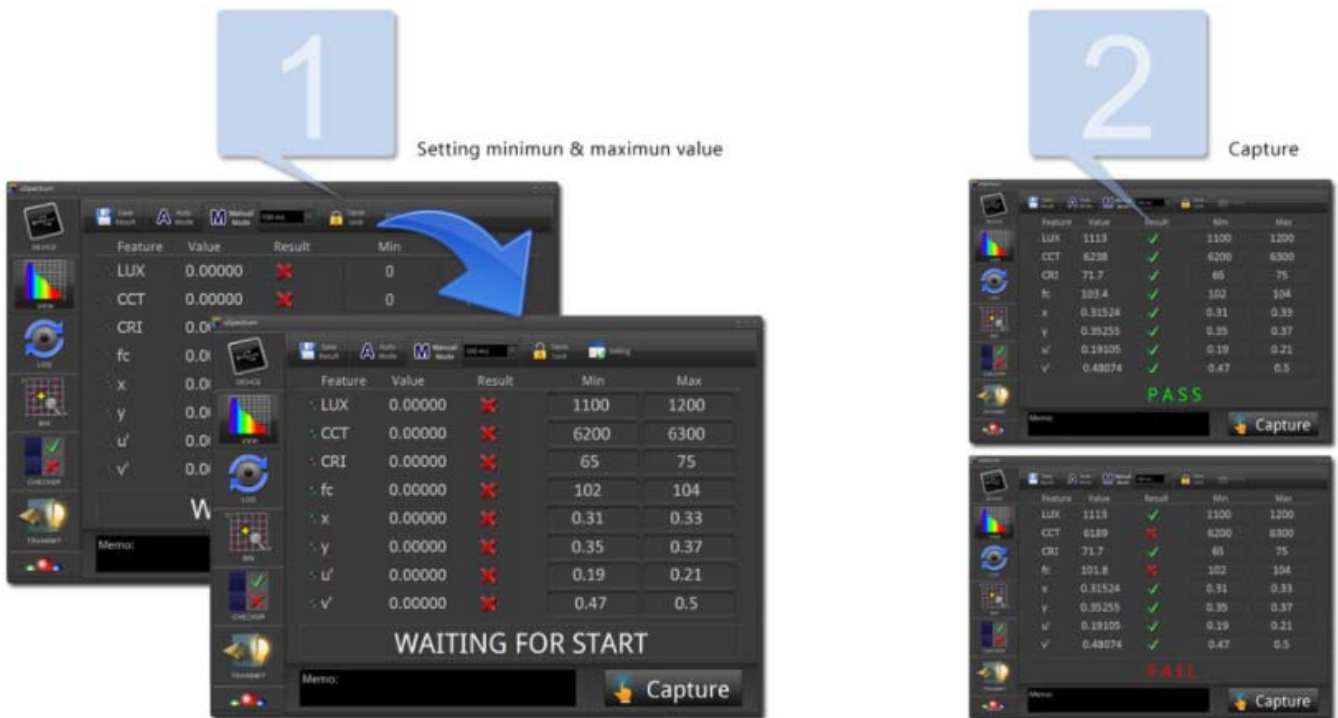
1

Setting minimun & maximun value

2

Capture

uSpectrum

Save Result | Auto Mode | Manual Mode | 100 ms | Data Lock

DEVICE

VIEW

LOG

BIN

CHECKER

TRANSMIT

| Feature | Value | Result | Min |
|---|---|---|---|
| LUX | 0.00000 | ✗ | 0 |
| CCT | 0.00000 | ✗ | 0 |
| CRI | 0.0 | | |
| fc | 0.0 | | |
| x | 0.0 | | |
| y | 0.0 | | |
| u' | 0.0 | | |
| v' | 0.0 | | |

W

Memo:

uSpectrum

Save Result | Auto Mode | Manual Mode | 100 ms | Data Lock | Setting

DEVICE

VIEW

LOG

BIN

CHECKER

TRANSMIT

| Feature | Value | Result | Min | Max |
|---|---|---|---|---|
| LUX | 0.00000 | ✗ | 1100 | 1200 |
| CCT | 0.00000 | ✗ | 6200 | 6300 |
| CRI | 0.00000 | ✗ | 65 | 75 |
| fc | 0.00000 | ✗ | 102 | 104 |
| x | 0.00000 | ✗ | 0.31 | 0.33 |
| y | 0.00000 | ✗ | 0.35 | 0.37 |
| u' | 0.00000 | ✗ | 0.19 | 0.21 |
| v' | 0.00000 | ✗ | 0.47 | 0.5 |

WAITING FOR START

Memo:

Capture

| Feature | Value | Result | Min | Max |
|---|---|---|---|---|
| LUX | 1113 | ✓ | 1100 | 1200 |
| CCT | 6238 | ✓ | 6200 | 6300 |
| CRI | 71.7 | ✓ | 65 | 75 |
| fc | 103.4 | ✓ | 102 | 104 |
| x | 0.31524 | ✓ | 0.31 | 0.33 |
| y | 0.35255 | ✓ | 0.35 | 0.37 |
| u' | 0.19105 | ✓ | 0.19 | 0.21 |
| v' | 0.48074 | ✓ | 0.47 | 0.5 |

PASS

Memo:

Capture

| Feature | Value | Result | Min | Max |
|---|---|---|---|---|
| LUX | 1113 | ✓ | 1100 | 1200 |
| CCT | 6189 | ✗ | 6200 | 6300 |
| CRI | 71.7 | ✓ | 65 | 75 |
| fc | 101.8 | ✗ | 102 | 104 |
| x | 0.31524 | ✓ | 0.31 | 0.33 |
| y | 0.35255 | ✓ | 0.35 | 0.37 |
| u' | 0.19105 | ✓ | 0.19 | 0.21 |
| v' | 0.48074 | ✓ | 0.47 | 0.5 |

FAIL

Memo:

Capture